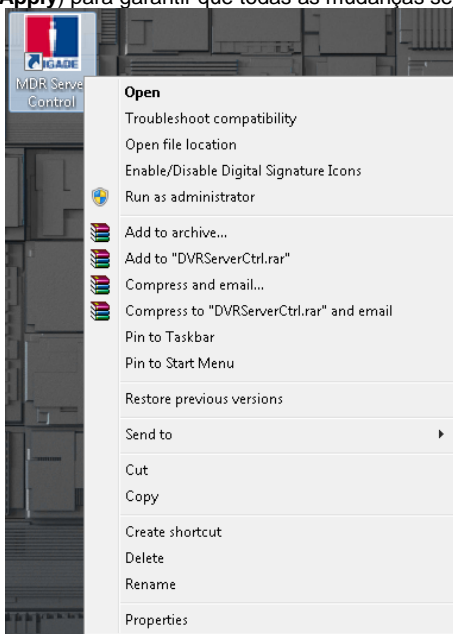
Apply) para garantir que todas as mudanças se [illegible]

IGADE
MDR Server Control

Open
Troubleshoot compatibility
Open file location
Enable/Disable Digital Signature Icons
Run as administrator
Add to archive...
Add to "DVRServerCtrl.rar"
Compress and email...
Compress to "DVRServerCtrl.rar" and email
Pin to Taskbar
Pin to Start Menu
Restore previous versions
Send to
Cut
Copy
Create shortcut
Delete
Rename
Properties